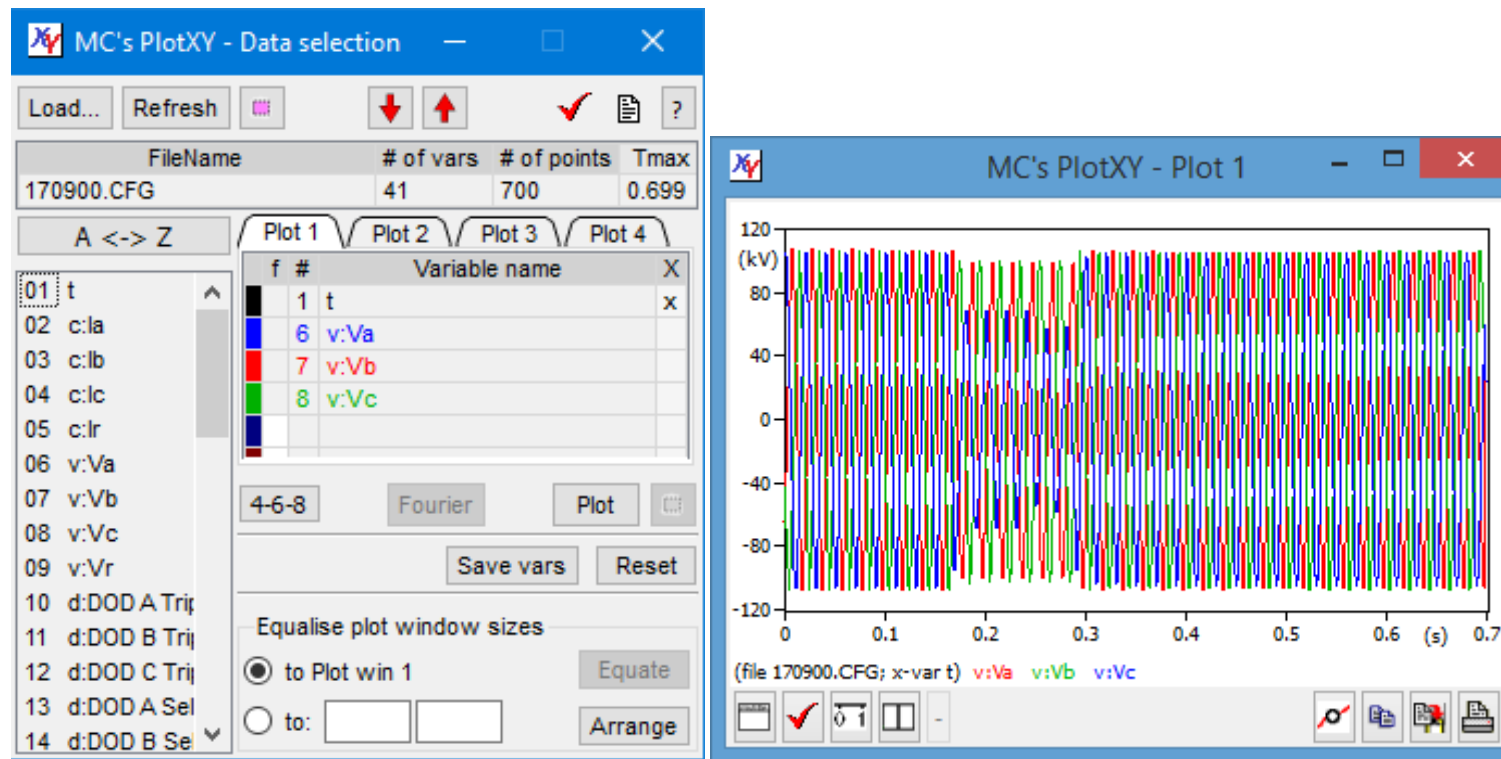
MC's PlotXY - Data selection

Load... Refresh ?

| FileName | # of vars | # of points | Tmax |
|---|---|---|---|
| 170900.CFG | 41 | 700 | 0.699 |

A <-> Z

Plot 1 Plot 2 Plot 3 Plot 4

01 t
02 c:Ia
03 c:Ib
04 c:Ic
05 c:Ir
06 v:Va
07 v:Vb
08 v:Vc
09 v:Vr
10 d:DOD A Trip
11 d:DOD B Trip
12 d:DOD C Trip
13 d:DOD A Sel
14 d:DOD B Se

| f | # | Variable name | X |
|---|---|---|---|
| | 1 | t | x |
| | 6 | v:Va | |
| | 7 | v:Vb | |
| | 8 | v:Vc | |

4-6-8 Fourier Plot

Save vars Reset

Equalise plot window sizes
to Plot win 1 Equate
to: Arrange

MC's PlotXY - Plot 1

120
(kV)
80
40
0
-40
-80
-120
0 0.1 0.2 0.3 0.4 0.5 0.6 (s) 0.7

(file 170900.CFG; x-var t) v:Va v:Vb v:Vc

0 1 -